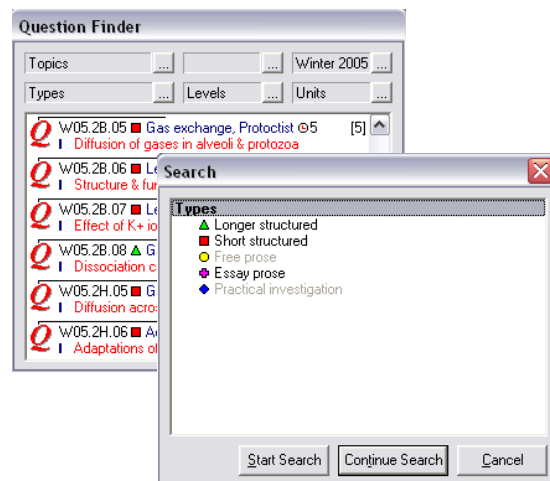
Question Finder

Topics ...
...
Winter 2005 ...
Types ...
Levels ...
Units ...

Q W05.2B.05 Gas exchange, Protoctist 5 [5]
Diffusion of gases in alveoli & protozoa
Q W05.2B.06 Le
Structure & fur
Q W05.2B.07 Le
Effect of K+ io
Q W05.2B.08 G
Dissociation c
Q W05.2H.05 G
Diffusion acros
Q W05.2H.06 Ac
Adaptations of

Search

Types
Longer structured
Short structured
Free prose
Essay prose
Practical investigation

Start Search
Continue Search
Cancel